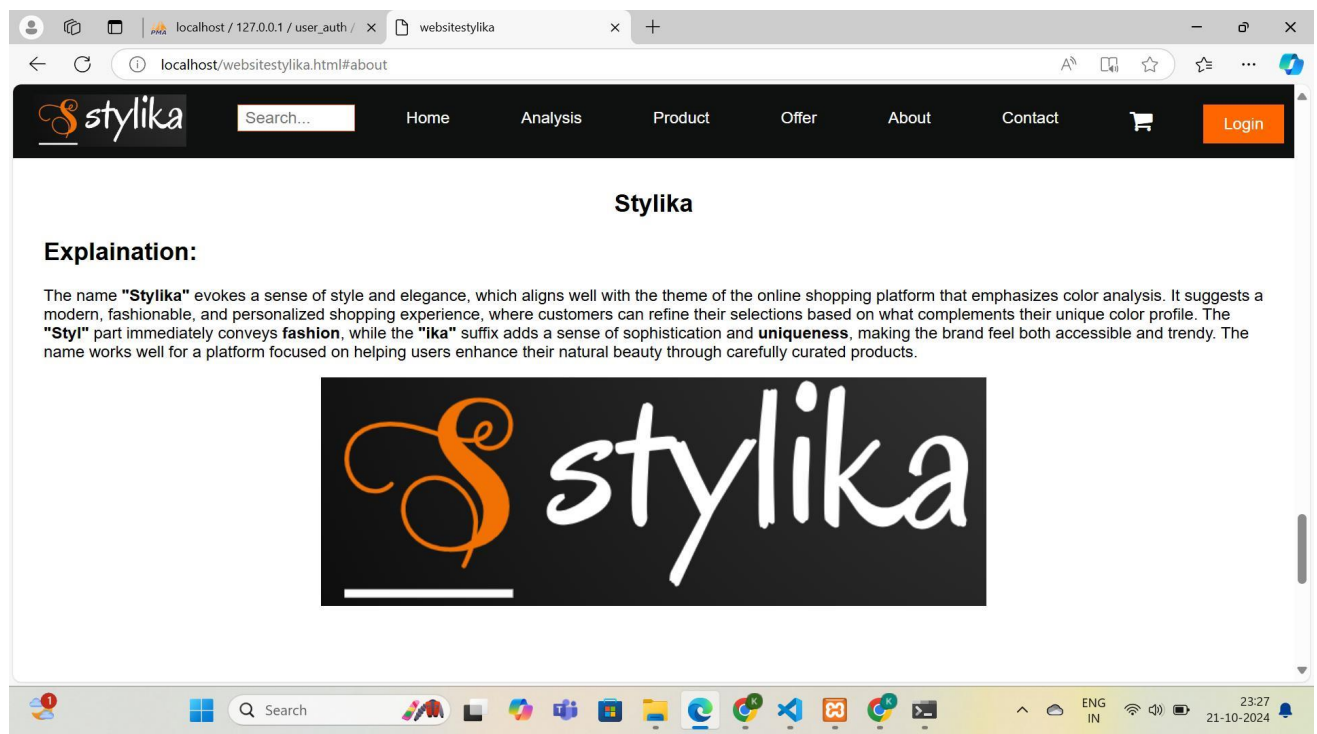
localhost / 127.0.0.1 / user_auth / ×
websitestylika ×
+

localhost/websitestylika.html#about

stylika
Search...
Home
Analysis
Product
Offer
About
Contact
Login

Stylika

Explaination:

The name **"Stylika"** evokes a sense of style and elegance, which aligns well with the theme of the online shopping platform that emphasizes color analysis. It suggests a modern, fashionable, and personalized shopping experience, where customers can refine their selections based on what complements their unique color profile. The **"Styl"** part immediately conveys **fashion**, while the **"ika"** suffix adds a sense of sophistication and **uniqueness**, making the brand feel both accessible and trendy. The name works well for a platform focused on helping users enhance their natural beauty through carefully curated products.

stylika

Search
ENG IN
23:27
21-10-2024